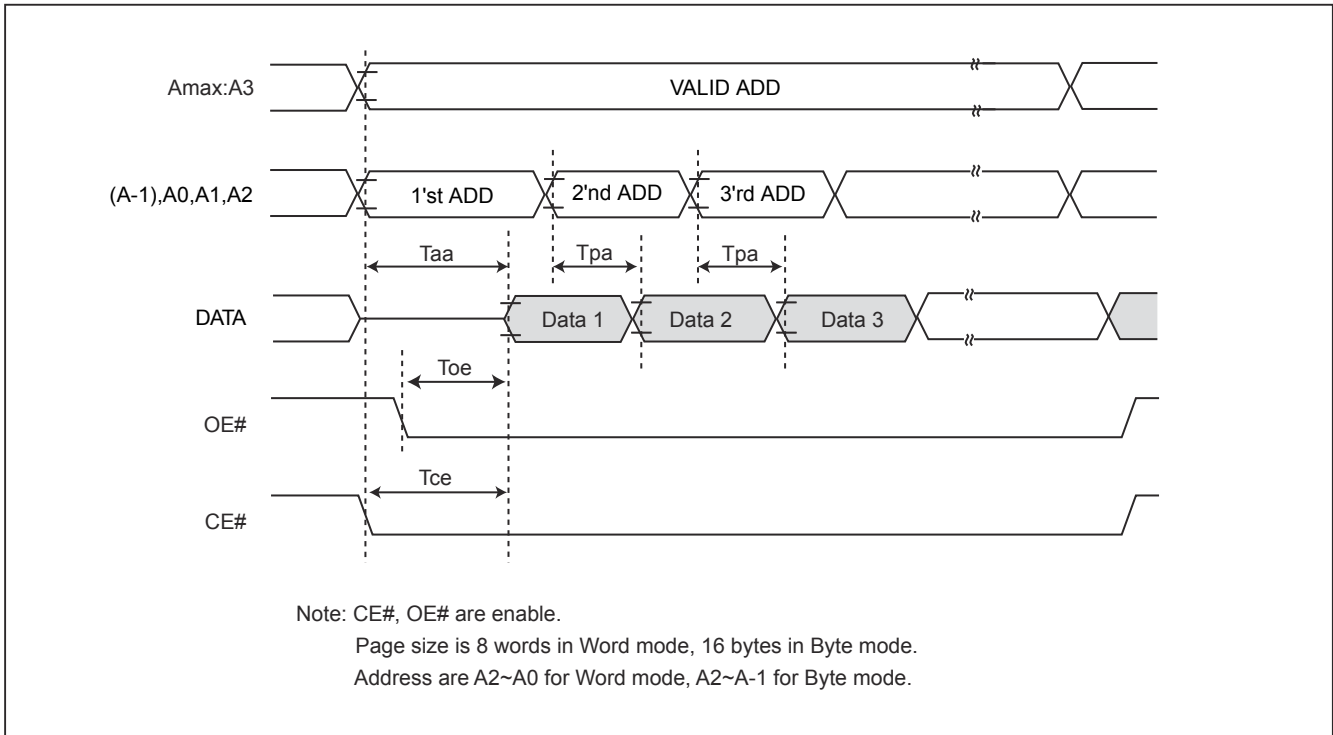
Amax:A3

VALID ADD

(A-1),A0,A1,A2

1'st ADD

2'nd ADD

3'rd ADD

Taa

Tpa

Tpa

DATA

Data 1

Data 2

Data 3

Toe

OE#

Tce

CE#

Note: CE#, OE# are enable.
Page size is 8 words in Word mode, 16 bytes in Byte mode.
Address are A2~A0 for Word mode, A2~A-1 for Byte mode.